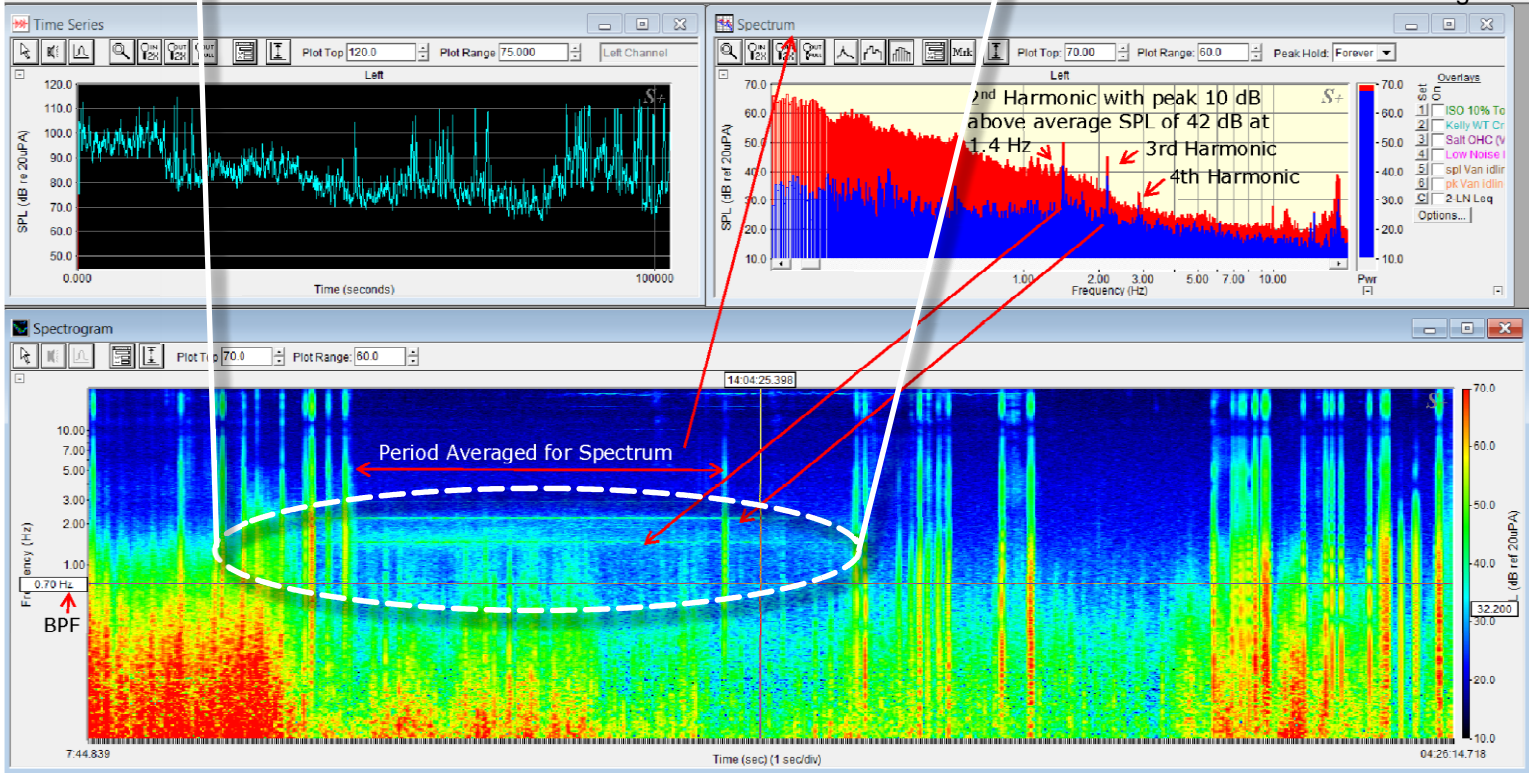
Time Series

Plot Top 120.0 Plot Range 75.000 Left Channel

Left

120.0
110.0
100.0
90.0
80.0
70.0
60.0
50.0

SPL (dB re 20uPA)

0.000 100000

Time (seconds)

Spectrum

Plot Top: 70.00 Plot Range: 60.0 Peak Hold: Forever

Left

70.0
60.0
50.0
40.0
30.0
20.0
10.0

SPL (dB ref 20uPA)

$2^{nd}$ Harmonic with peak 10 dB above average SPL of 42 dB at 1.4 Hz

3rd Harmonic

4th Harmonic

1.00 2.00 3.00 5.00 7.00 10.00

Frequency (Hz)

70.0
60.0
50.0
40.0
30.0
20.0
10.0
Pwr

Overlays
Set On
1 ISO 10% To
2 Kelly WT Cr
3 Salt OHC (V
4 Low Noise I
5 spl Van idlin
6 pk Van idlin
C 2-LN Log
Options...

Spectrogram

Plot Top 70.0 Plot Range: 60.0

14:04:25.398

10.00
5.00
3.00
2.00
1.00

Frequency (Hz)

0.70 Hz

BPF

Period Averaged for Spectrum

70.0
60.0
50.0
40.0
30.0
20.0
10.0

(dB ref 20uPA)

32.200

7:44.839 Time (sec) (1 sec/div) 04:26:14.718